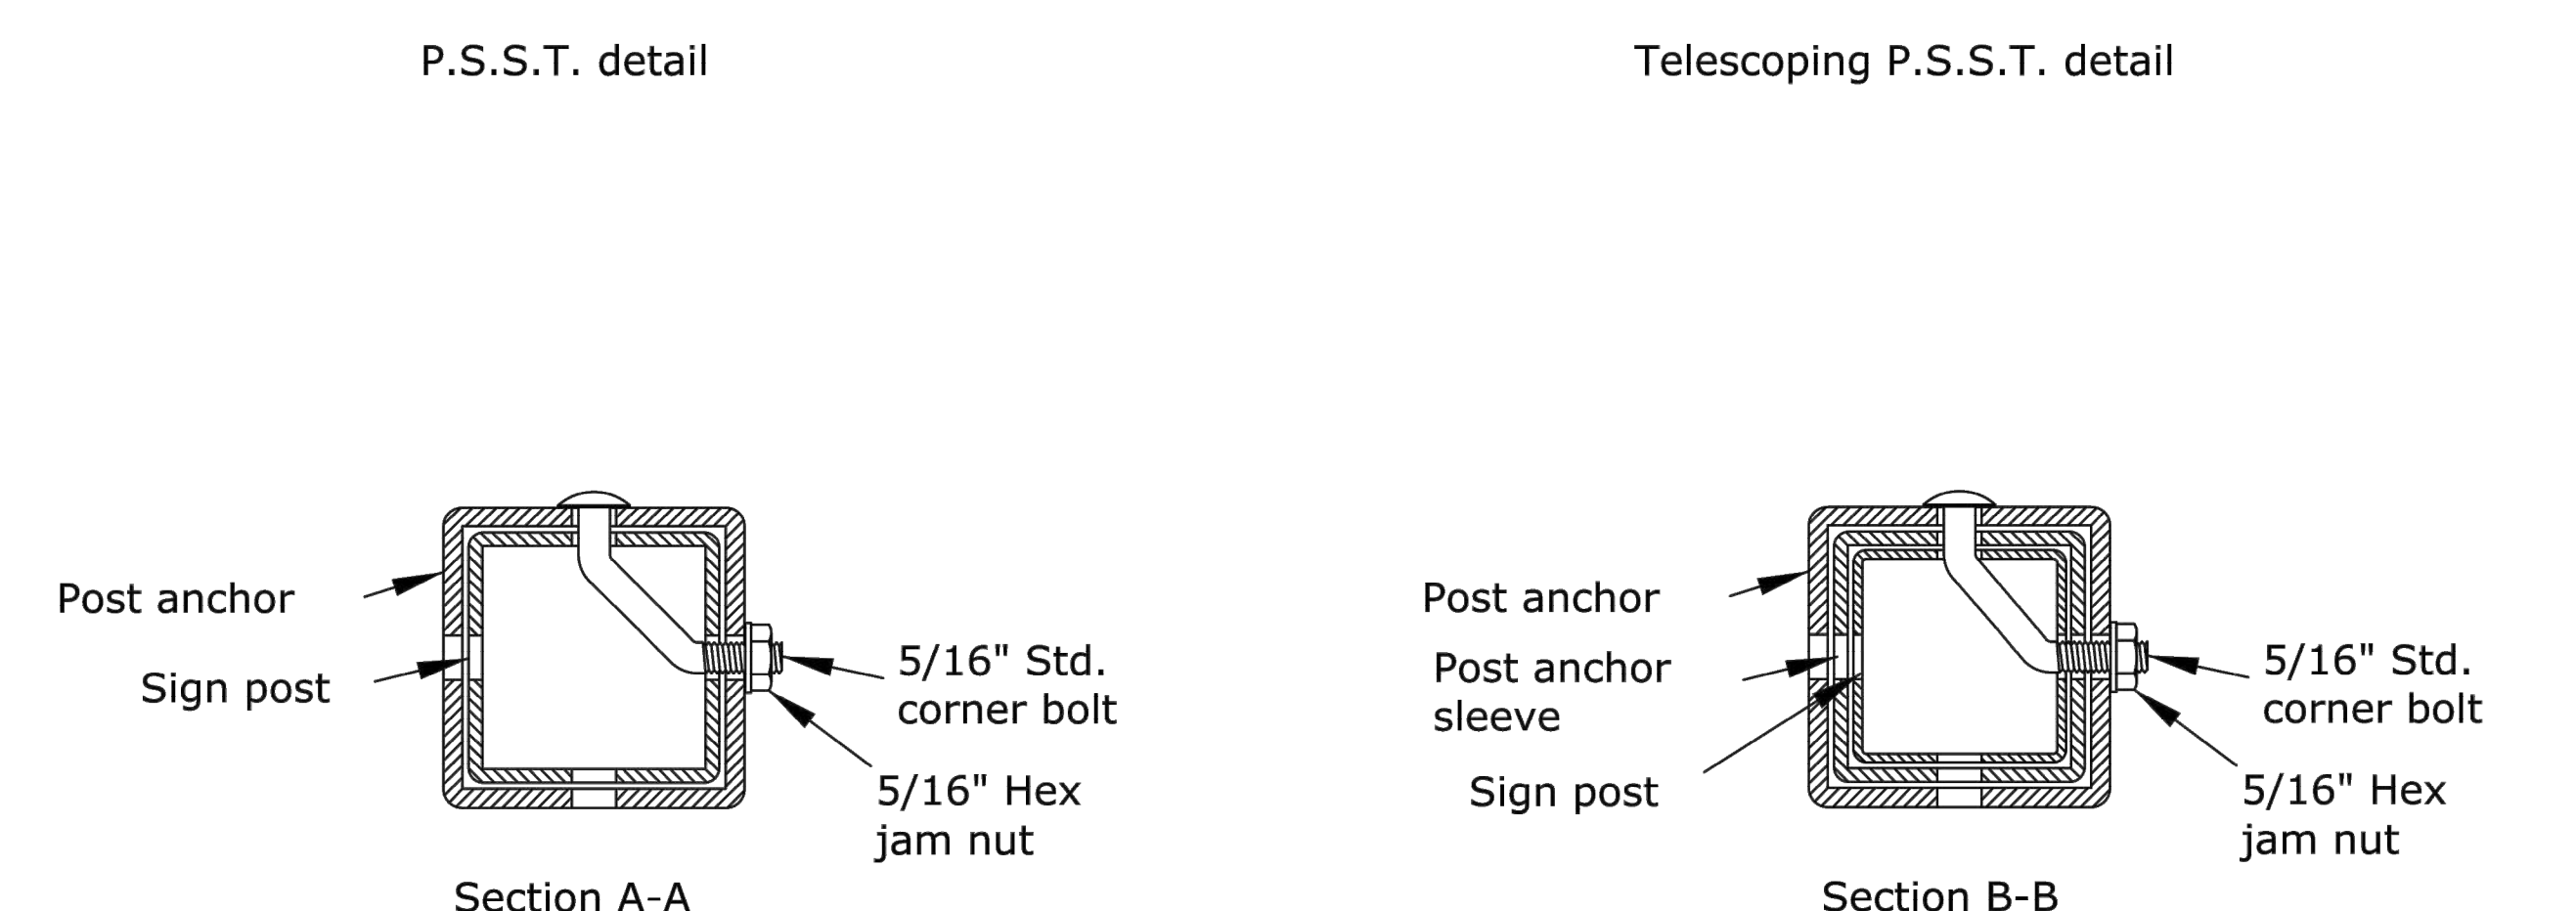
P.S.S.T. detail

Post anchor

Sign post

5/16" Std. corner bolt

5/16" Hex jam nut

Section A-A

Telescoping P.S.S.T. detail

Post anchor

Post anchor sleeve

Sign post

5/16" Std. corner bolt

5/16" Hex jam nut

Section B-B